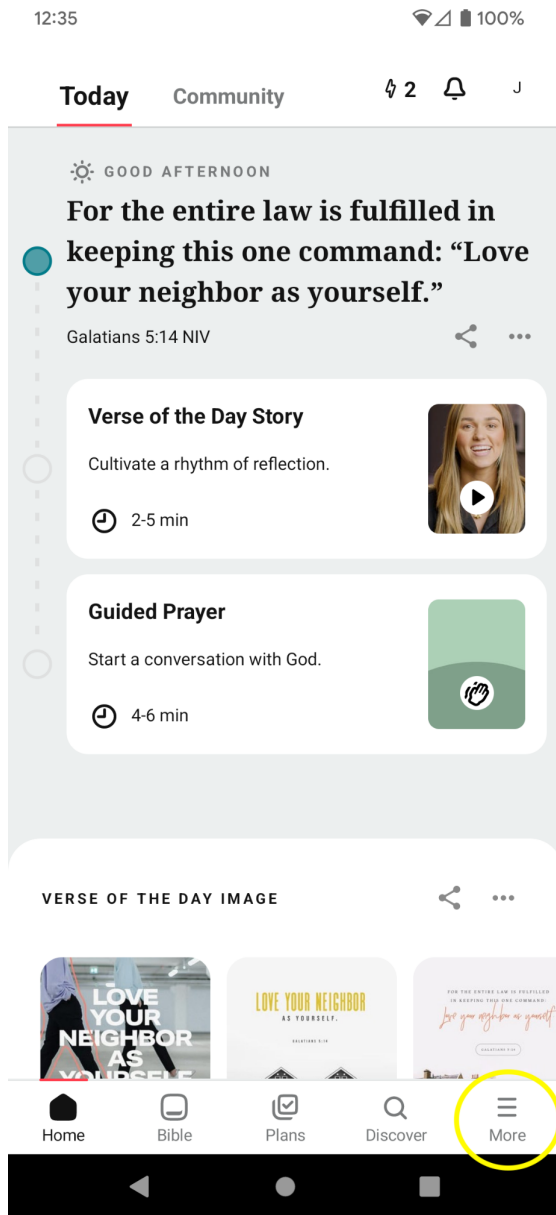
12:35 100%

Today Community 2 J

GOOD AFTERNOON

For the entire law is fulfilled in keeping this one command: “Love your neighbor as yourself.”

Galatians 5:14 NIV

Verse of the Day Story

Cultivate a rhythm of reflection.

2-5 min

Guided Prayer

Start a conversation with God.

4-6 min

VERSE OF THE DAY IMAGE

LOVE YOUR NEIGHBOR AS YOURSELF

LOVE YOUR NEIGHBOR AS YOURSELF. GALATIANS 5:14

FOR THE ENTIRE LAW IS FULFILLED IN KEEPING THIS ONE COMMAND: Love your neighbor as yourself GALATIANS 5:14

Home Bible Plans Discover More